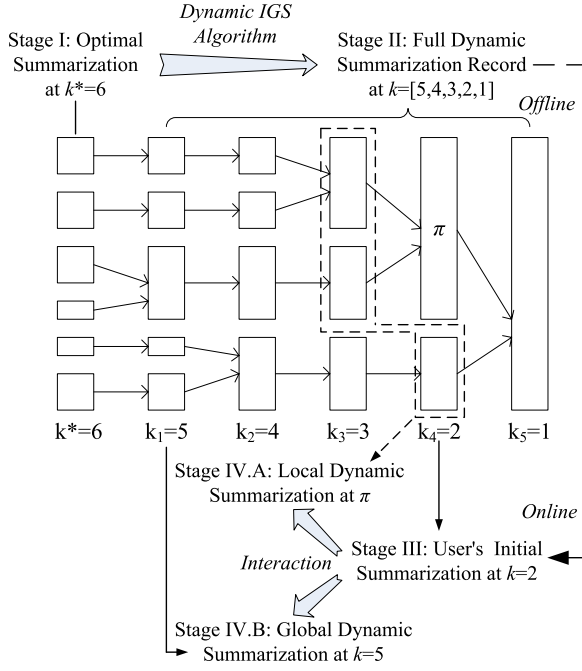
Dynamic IGS Algorithm

Stage I: Optimal Summarization at $k$*=6

Stage II: Full Dynamic Summarization Record at $k$=[5,4,3,2,1]

Offline

$\pi$

k*=6 k$_1$=5 k$_2$=4 k$_3$=3 k$_4$=2 k$_5$=1

Stage IV.A: Local Dynamic Summarization at $\pi$

Online

Interaction

Stage III: User's Initial Summarization at $k$=2

Stage IV.B: Global Dynamic Summarization at $k$=5